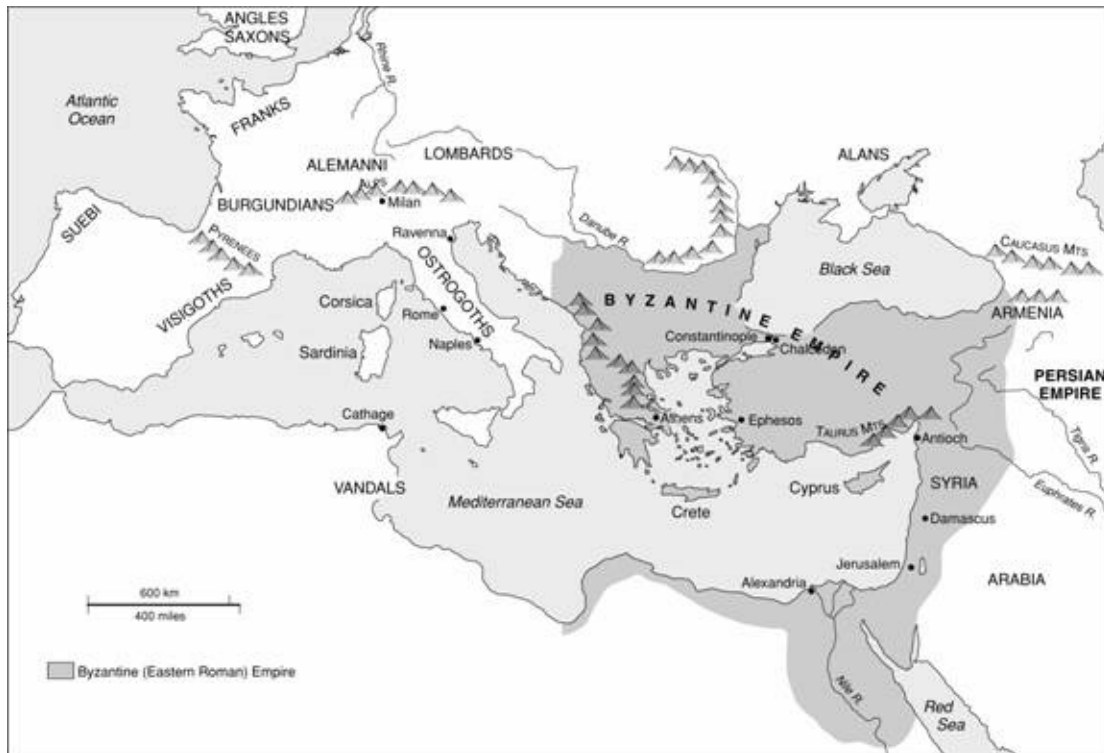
ANGLES
SAXONS
Rhine R.
Atlantic Ocean
FRANKS
ALEMANNI
LOMBARDS
ALANS
ALPS
BURGUNDIANS
Milan
SUEBI
PYRENEES
Ravenna
Danube R.
CAUCASUS MTS
Black Sea
VISIGOTHS
OSTROGOTHS
BYZANTINE EMPIRE
Corsica
Rome
Constantinople
Chalcedon
ARMENIA
Sardinia
Naples
PERSIAN EMPIRE
Athens
Ephesos
TAURUS MTS
Antioch
Tigris R.
Cathage
VANDALS
Mediterranean Sea
Cyprus
SYRIA
Euphrates R.
Crete
Damascus
Jerusalem
ARABIA
Alexandria
600 km
400 miles
Nile R.
Red Sea
Byzantine (Eastern Roman) Empire